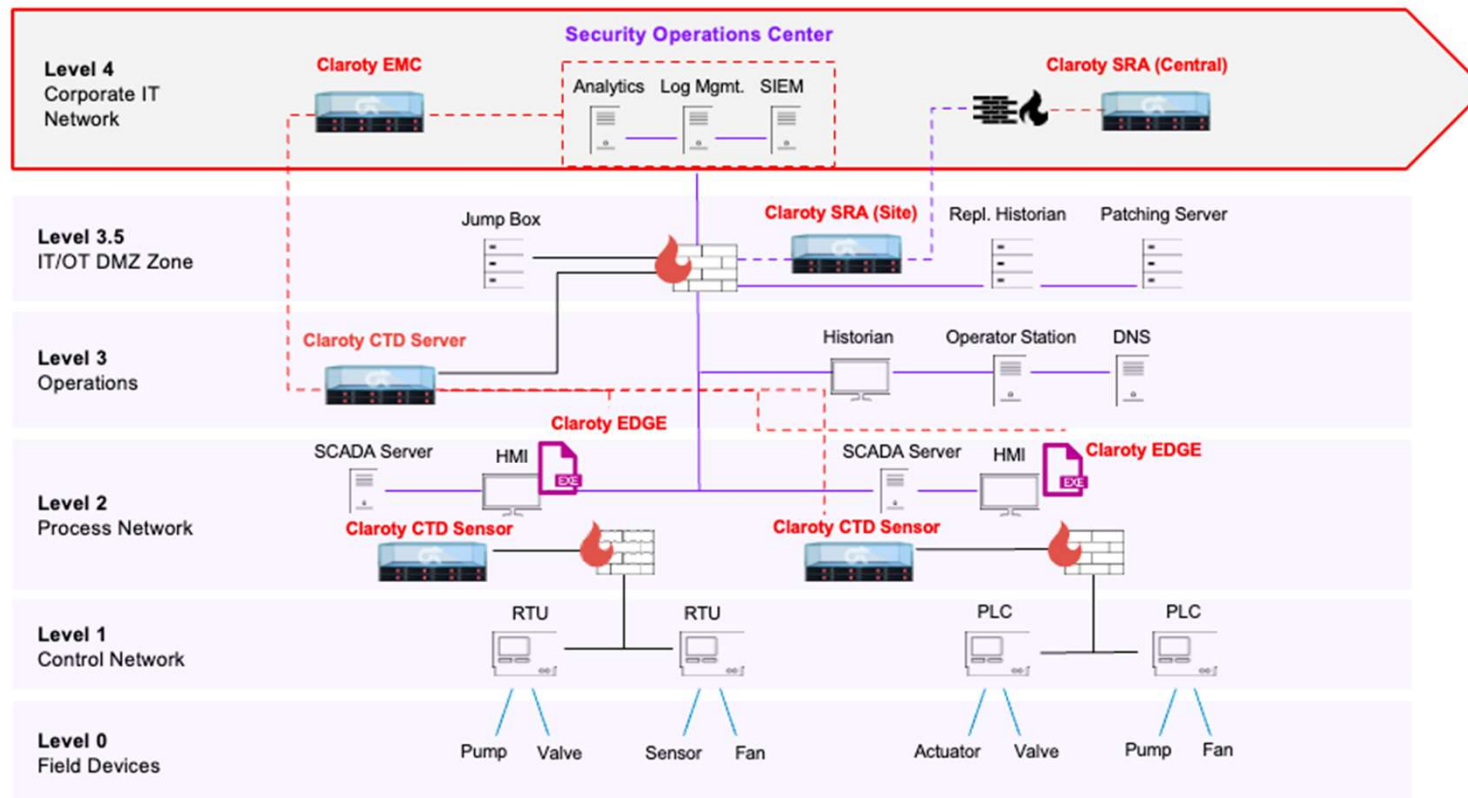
Level 4
Corporate IT Network

Claroty EMC

Security Operations Center

Analytics Log Mgmt. SIEM

Claroty SRA (Central)

Level 3.5
IT/OT DMZ Zone

Jump Box

Claroty SRA (Site)

Repl. Historian

Patching Server

Level 3
Operations

Claroty CTD Server

Historian

Operator Station

DNS

Claroty EDGE

Level 2
Process Network

SCADA Server

HMI

EXE

SCADA Server

HMI

EXE

Claroty EDGE

Claroty CTD Sensor

Claroty CTD Sensor

Level 1
Control Network

RTU

RTU

PLC

PLC

Level 0
Field Devices

Pump Valve Sensor Fan Actuator Valve Pump Fan